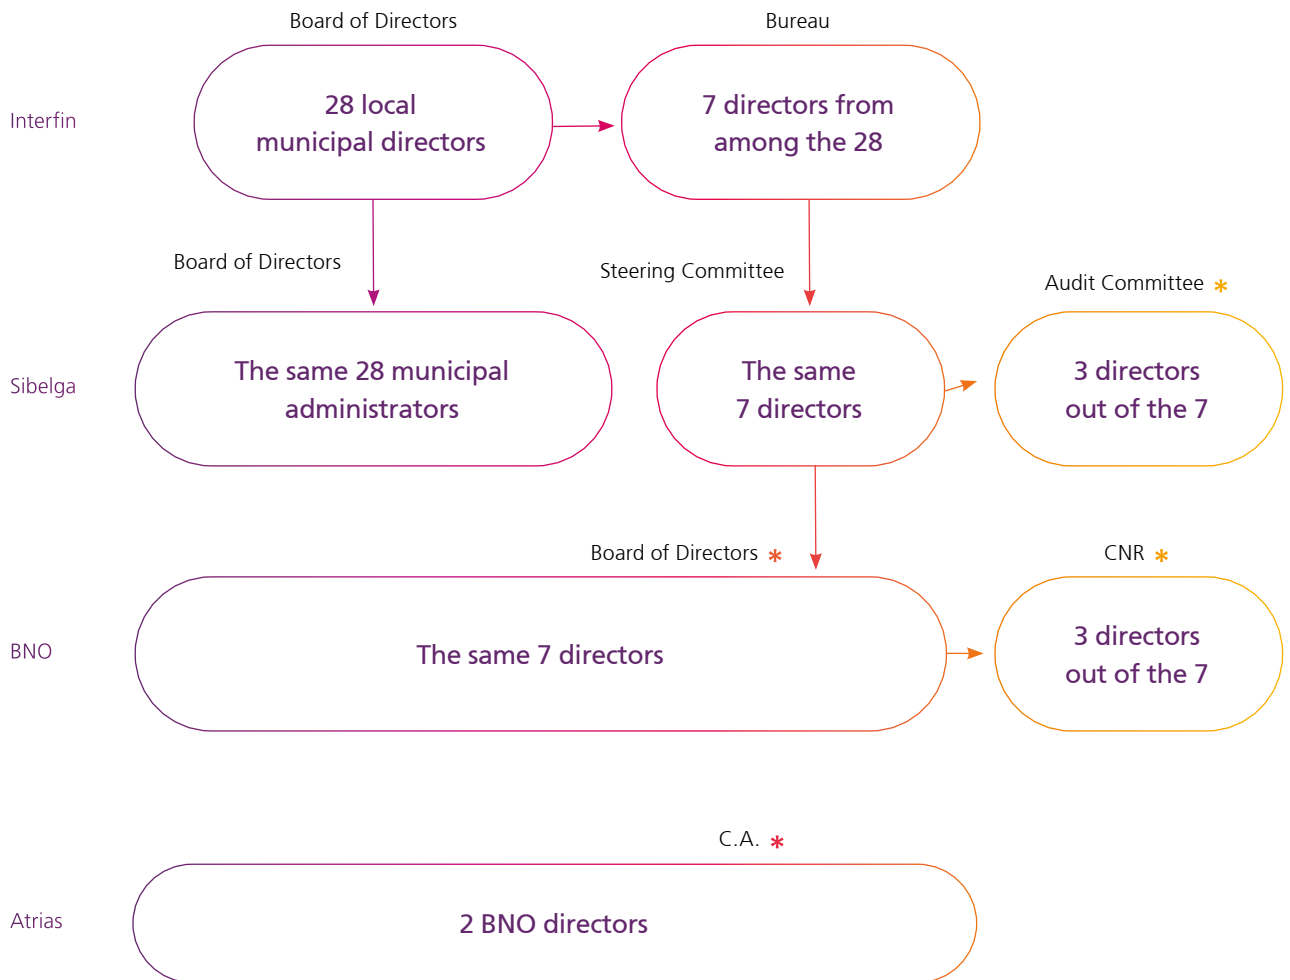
Board of Directors

Bureau

Interfin

28 local municipal directors

7 directors from among the 28

Board of Directors

Steering Committee

Audit Committee *

Sibelga

The same 28 municipal administrators

The same 7 directors

3 directors out of the 7

Board of Directors *

CNR *

BNO

The same 7 directors

3 directors out of the 7

C.A. *

Atrias

2 BNO directors